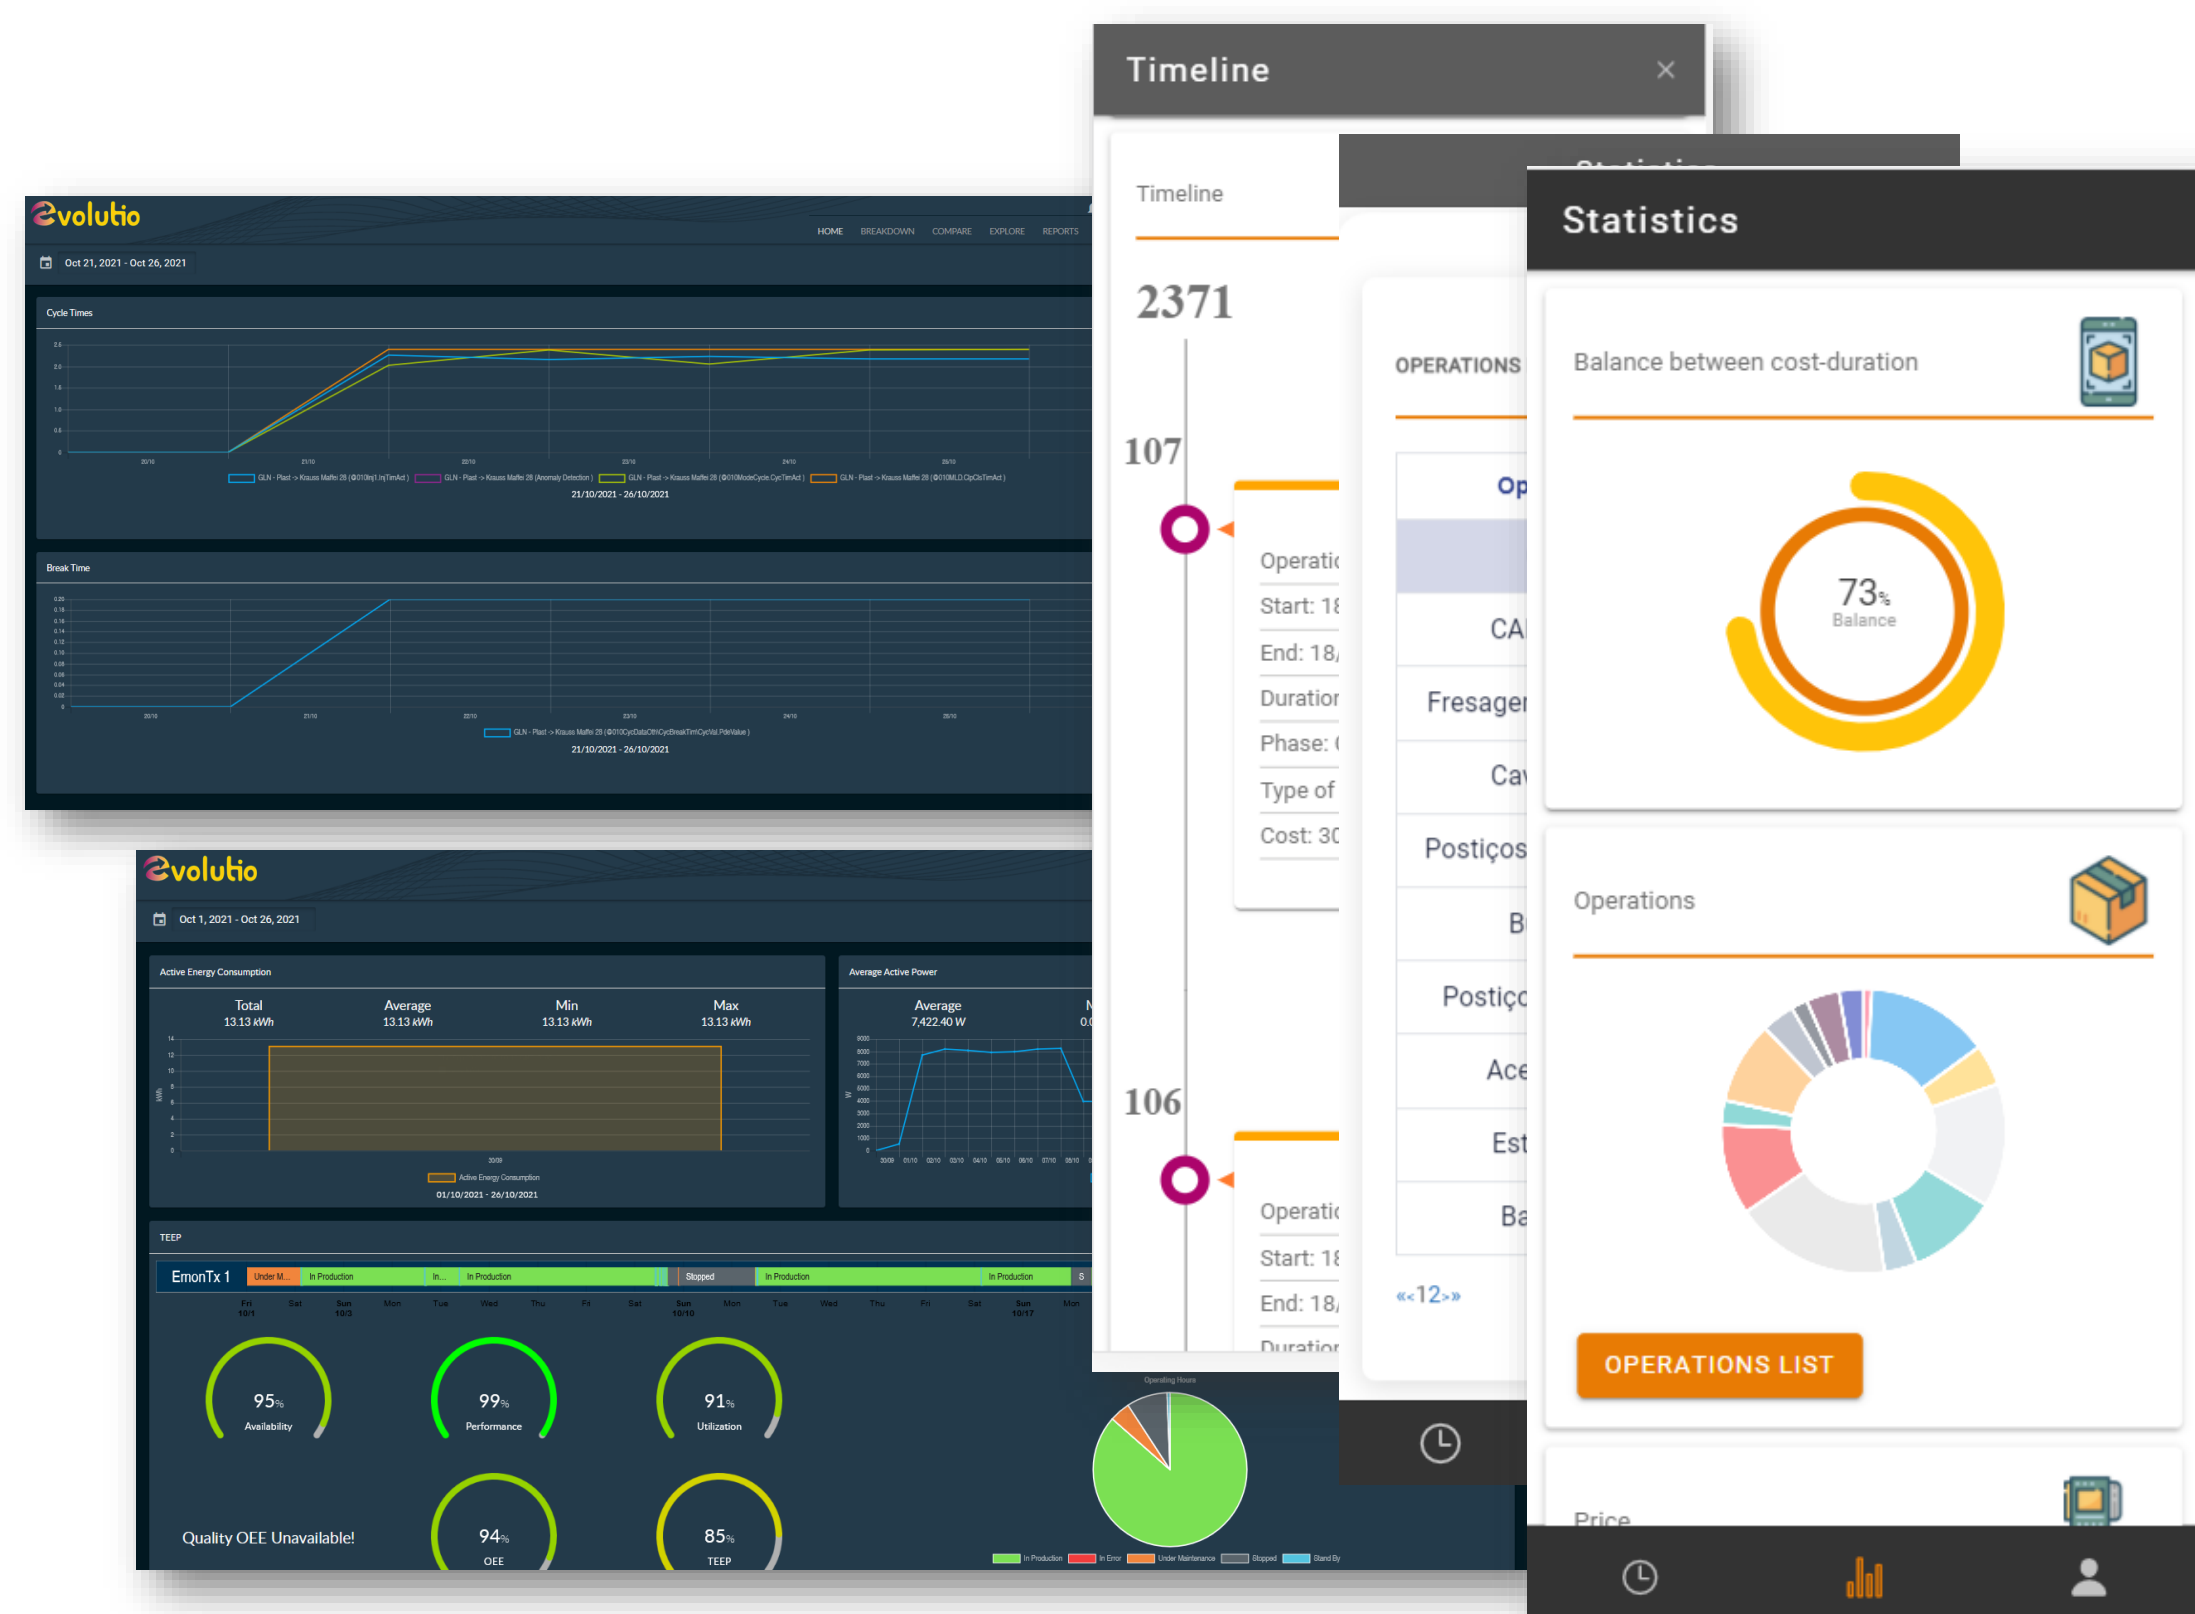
evolutio

HOME BREAKDOWN COMPARE EXPLORE REPORTS

Oct 21, 2021 - Oct 26, 2021

Cycle Times

GLN - Plast -> Krauss Maffei 28 (Ø010Inj1.InjTimAct) GLN - Plast -> Krauss Maffei 28 (Anomaly Detection) GLN - Plast -> Krauss Maffei 28 (Ø010ModeCycle.CycTimAct) GLN - Plast -> Krauss Maffei 28 (Ø010MLD.ClpClsTimAct)

21/10/2021 - 26/10/2021

Break Time

GLN - Plast -> Krauss Maffei 28 (Ø010CycDataOthCycBreakTimCycVal.PdeValue)

21/10/2021 - 26/10/2021

evolutio

Oct 1, 2021 - Oct 26, 2021

Active Energy Consumption

| Total | Average | Min | Max |
|---|---|---|---|
| 13.13 kWh | 13.13 kWh | 13.13 kWh | 13.13 kWh |

Active Energy Consumption

01/10/2021 - 26/10/2021

Average Active Power

Average 7,422.40 W

TEEP

EmonTx 1 Under M... In Production In... In Production Stopped In Production In Production S

95% Availability

99% Performance

91% Utilization

Quality OEE Unavailable!

94% OEE

85% TEEP

Operating Hours

In Production In Error Under Maintenance Stopped Stand By

Timeline

Timeline

2371

107

Operatic
Start: 18
End: 18/
Duratior
Phase: (
Type of
Cost: 30

106

Operatic
Start: 18
End: 18/
Duratior

OPERATIONS

Op
CA
Fresager
Ca
Postiços
B
Postiço
Ace
Est
Ba

«‹12›»

Statistics

Balance between cost-duration

73%
Balance

Operations

OPERATIONS LIST

Price